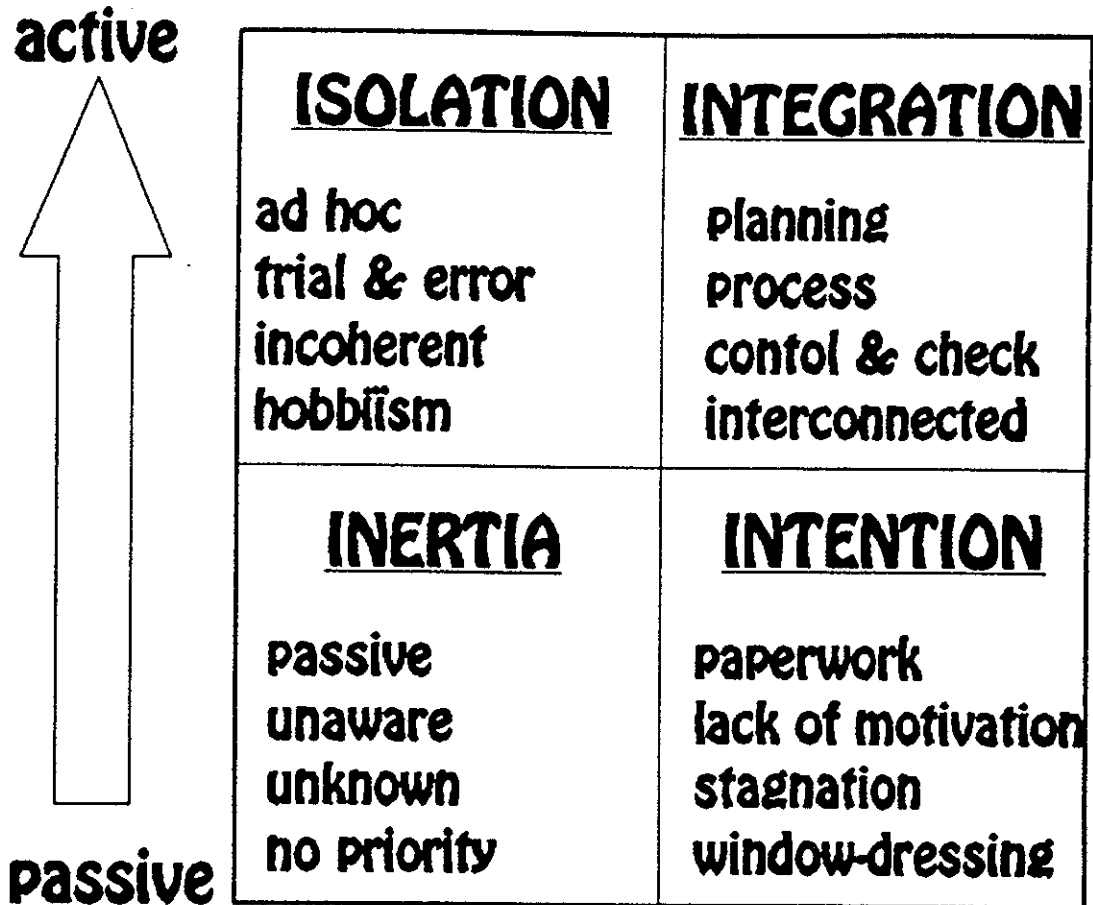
active

passive

| ISOLATION | INTEGRATION |
|---|---|
| ad hoc<br>trial & error<br>incoherent<br>hobbiism | planning<br>process<br>contol & check<br>interconnected |
| INERTIA | INTENTION |
| passive<br>unaware<br>unknown<br>no priority | paperwork<br>lack of motivation<br>stagnation<br>window-dressing |